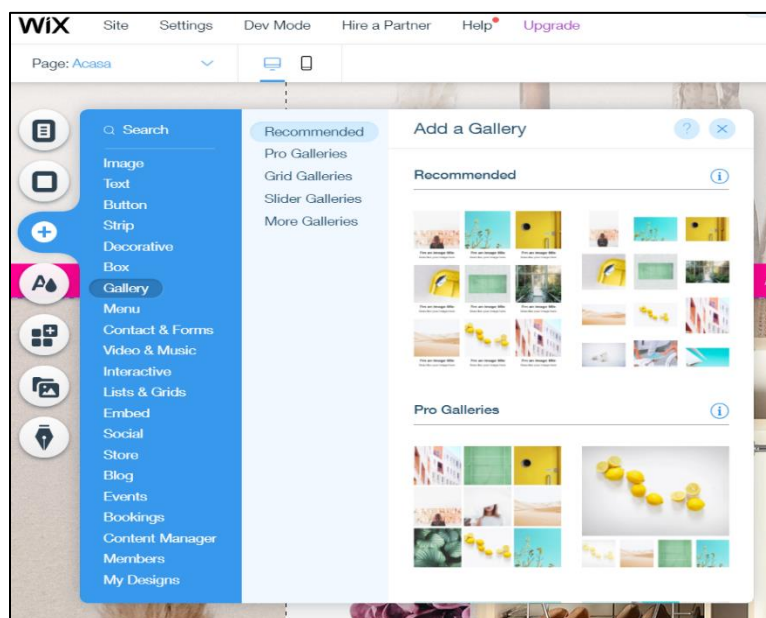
WiX Site Settings Dev Mode Hire a Partner Help Upgrade

Page: Acasa

Search
Image
Text
Button
Strip
Decorative
Box
Gallery
Menu
Contact & Forms
Video & Music
Interactive
Lists & Grids
Embed
Social
Store
Blog
Events
Bookings
Content Manager
Members
My Designs

Recommended
Pro Galleries
Grid Galleries
Slider Galleries
More Galleries

Add a Gallery

Recommended

Pro Galleries